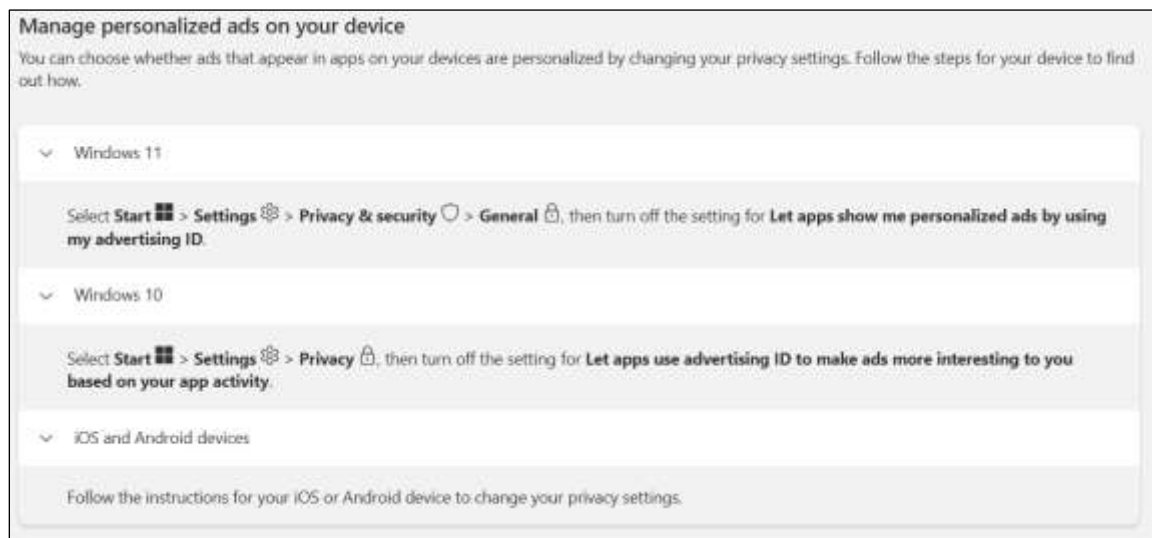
Manage personalized ads on your device

You can choose whether ads that appear in apps on your devices are personalized by changing your privacy settings. Follow the steps for your device to find out how.

Windows 11

Select **Start** > **Settings** > **Privacy & security** > **General**, then turn off the setting for **Let apps show me personalized ads by using my advertising ID**.

Windows 10

Select **Start** > **Settings** > **Privacy**, then turn off the setting for **Let apps use advertising ID to make ads more interesting to you based on your app activity**.

iOS and Android devices

Follow the instructions for your iOS or Android device to change your privacy settings.